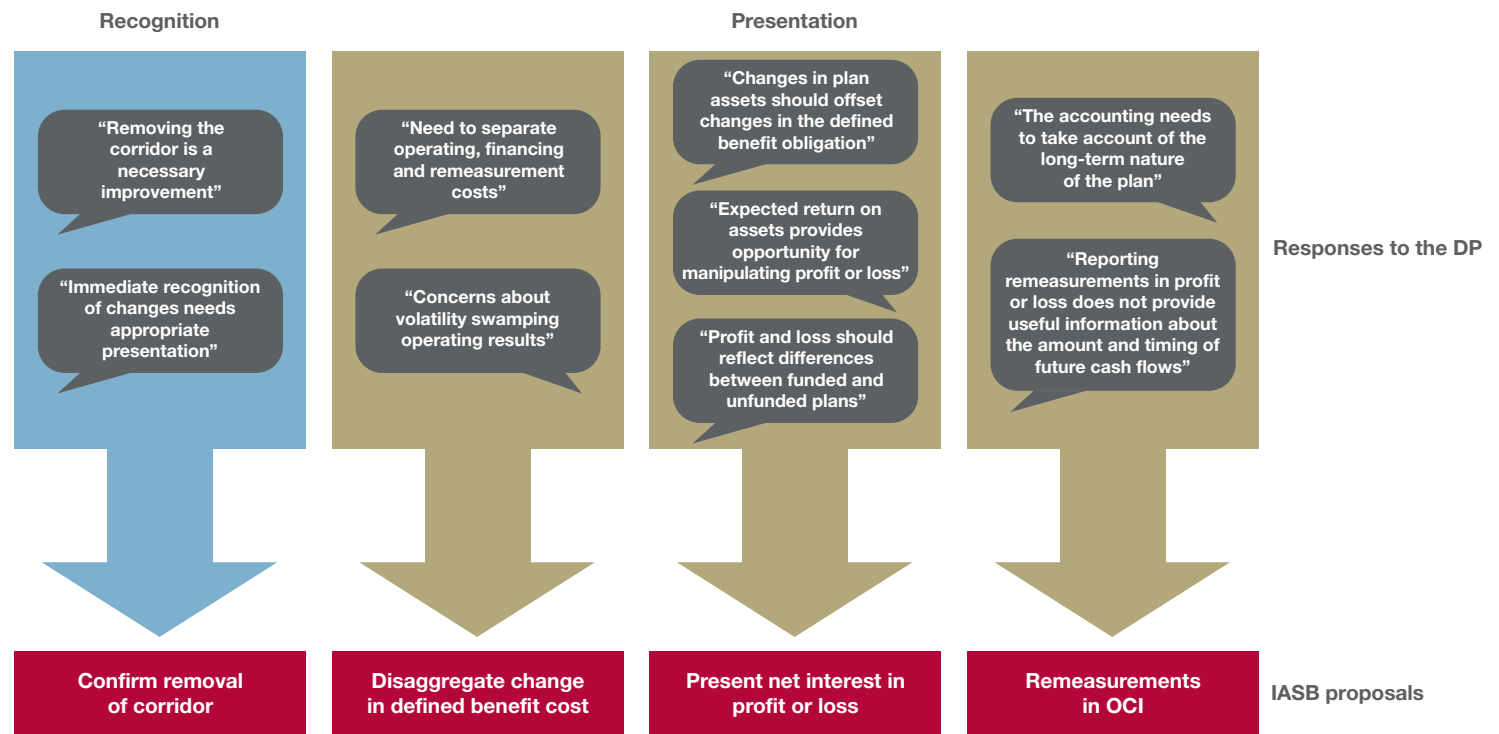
Recognition

Presentation

“Removing the corridor is a necessary improvement”

“Immediate recognition of changes needs appropriate presentation”

“Need to separate operating, financing and remeasurement costs”

“Concerns about volatility swamping operating results”

“Changes in plan assets should offset changes in the defined benefit obligation”

“Expected return on assets provides opportunity for manipulating profit or loss”

“Profit and loss should reflect differences between funded and unfunded plans”

“The accounting needs to take account of the long-term nature of the plan”

“Reporting remeasurements in profit or loss does not provide useful information about the amount and timing of future cash flows”

Responses to the DP

Confirm removal of corridor

Disaggregate change in defined benefit cost

Present net interest in profit or loss

Remeasurements in OCI

IASB proposals